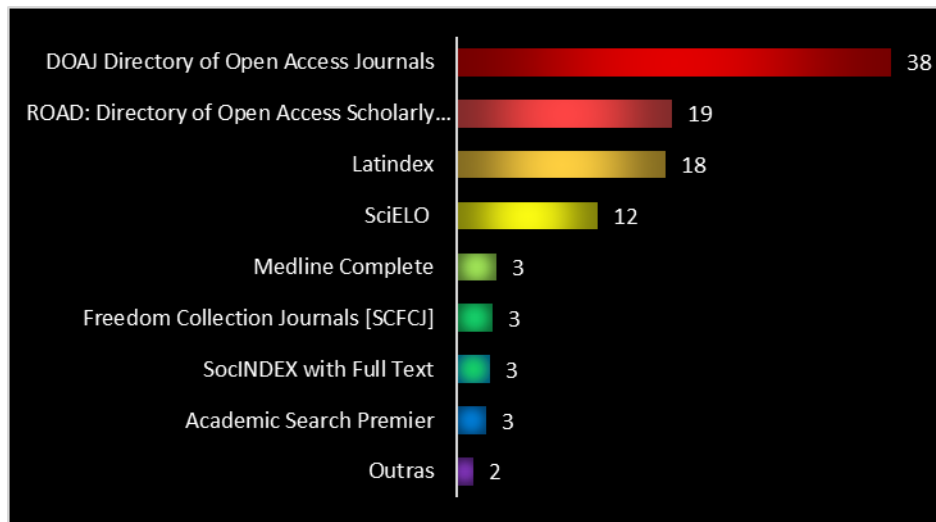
| | |
|---|---|
| DOAJ Directory of Open Access Journals | 38 |
| ROAD: Directory of Open Access Scholarly… | 19 |
| Latindex | 18 |
| SciELO | 12 |
| Medline Complete | 3 |
| Freedom Collection Journals [SCFCJ] | 3 |
| SocINDEX with Full Text | 3 |
| Academic Search Premier | 3 |
| Outras | 2 |